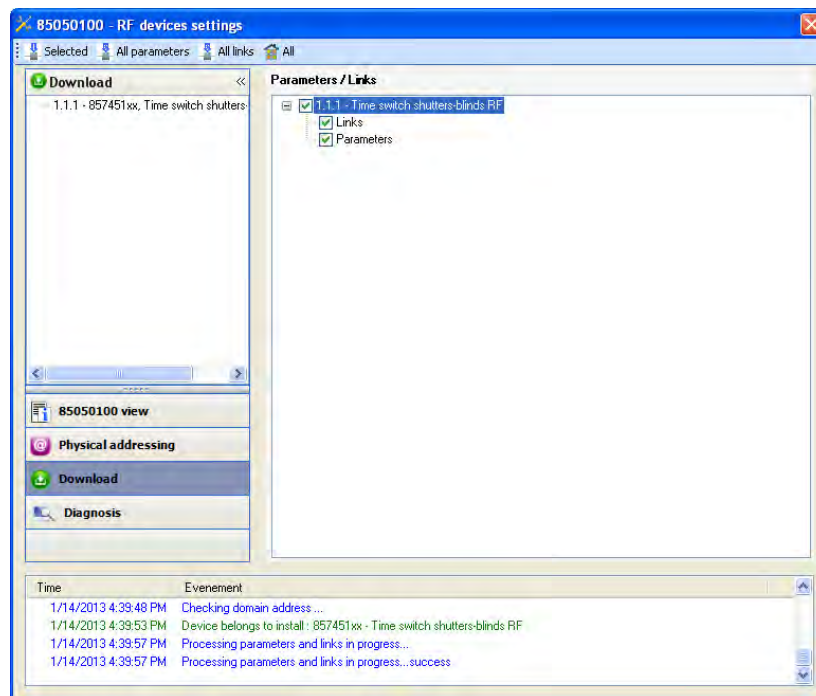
85050100 - RF devices settings

Selected All parameters All links All

Download

1.1.1 - 857451xx, Time switch shutters-

Parameters / Links

1.1.1 - Time switch shutters-blinds RF
Links
Parameters

85050100 view

Physical addressing

Download

Diagnosis

| Time | Evenement |
|---|---|
| 1/14/2013 4:39:48 PM | Checking domain address ... |
| 1/14/2013 4:39:53 PM | Device belongs to install : 857451xx - Time switch shutters-blinds RF |
| 1/14/2013 4:39:57 PM | Processing parameters and links in progress... |
| 1/14/2013 4:39:57 PM | Processing parameters and links in progress...success |